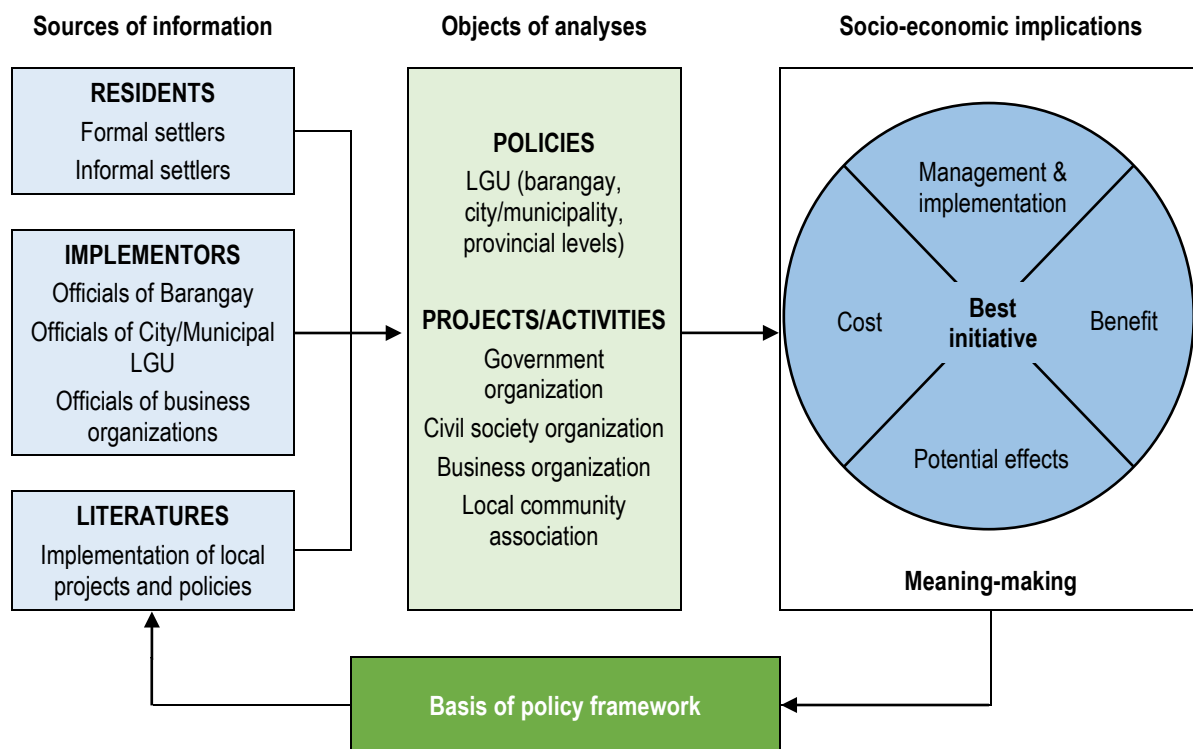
Sources of information

RESIDENTS
Formal settlers
Informal settlers

IMPLEMENTORS
Officials of Barangay
Officials of City/Municipal LGU
Officials of business organizations

LITERATURES
Implementation of local projects and policies

Objects of analyses

POLICIES
LGU (barangay, city/municipality, provincial levels)

PROJECTS/ACTIVITIES
Government organization
Civil society organization
Business organization
Local community association

Socio-economic implications

Management & implementation
Cost
Best initiative
Benefit
Potential effects

Meaning-making

Basis of policy framework